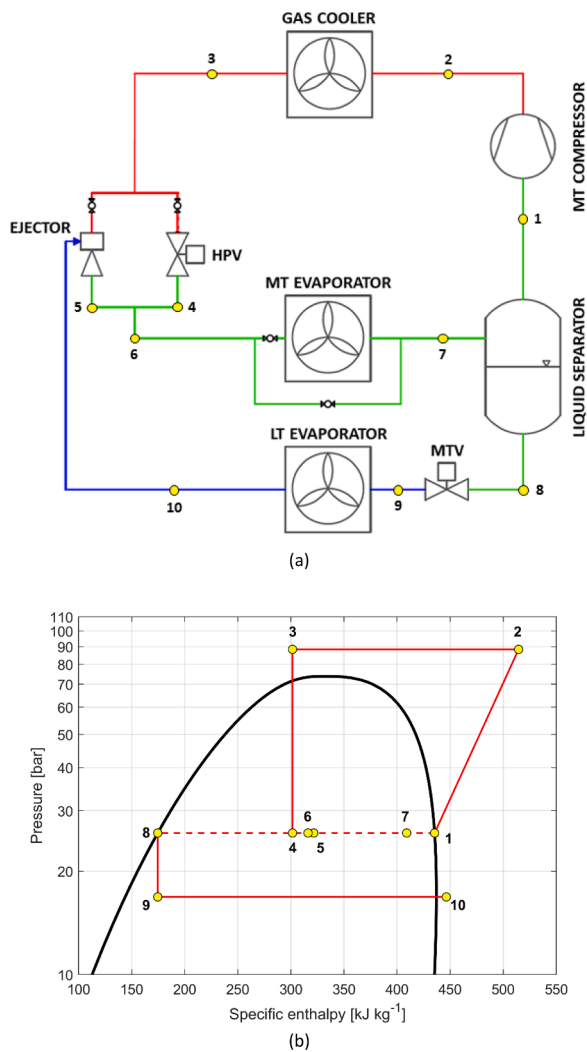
GAS COOLER

3

2

MT COMPRESSOR

1

EJECTOR

HPV

5

4

MT EVAPORATOR

6

7

LIQUID SEPARATOR

LT EVAPORATOR

MTV

10

9

8

(a)

Pressure [bar]

110
100
90
80
70
60
50
40
30
20
10

3

2

8

6

7

4

5

1

9

10

100 150 200 250 300 350 400 450 500 550

Specific enthalpy [kJ kg$^{-1}$]

(b)